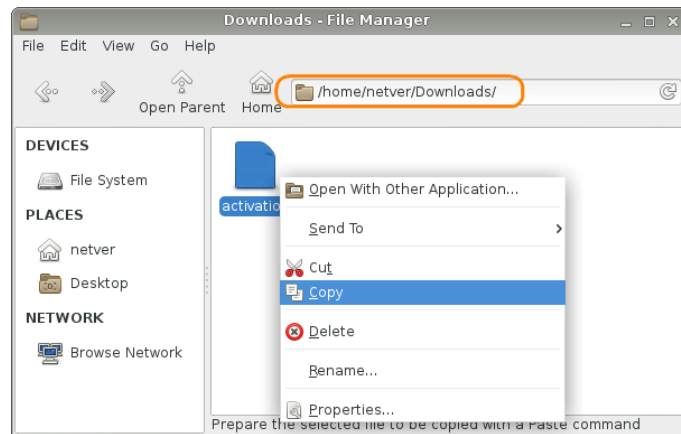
Downloads - File Manager

File Edit View Go Help

Open Parent Home

/home/netver/Downloads/

DEVICES

File System

PLACES

netver

Desktop

NETWORK

Browse Network

activatio

Open With Other Application...

Send To

Cut

Copy

Delete

Rename...

Properties...

Prepare the selected file to be copied with a Paste command